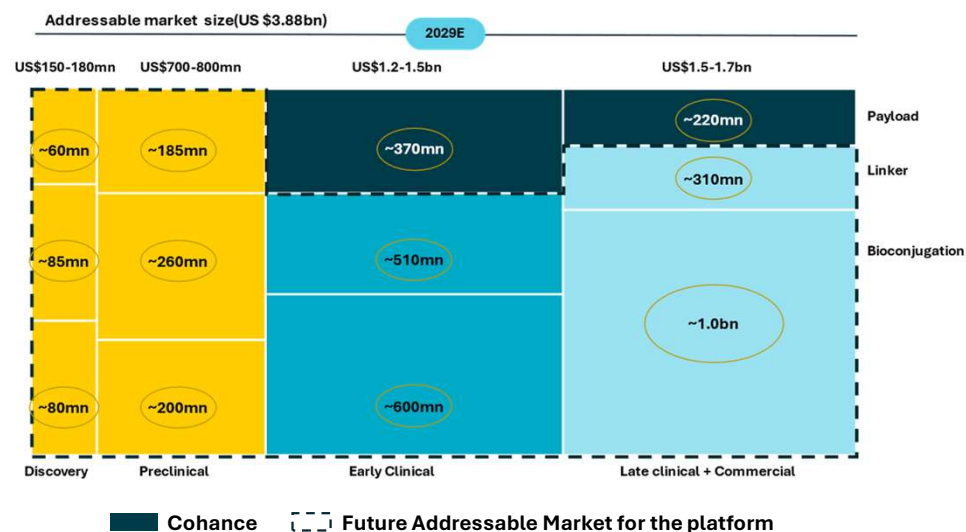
Addressable market size(US $3.88bn)

2029E

US\$150-180mn US\$700-800mn US\$1.2-1.5bn US\$1.5-1.7bn

~60mn
~185mn
~370mn
~220mn
Payload
~310mn
Linker
~85mn
~260mn
~510mn
Bioconjugation
~1.0bn
~80mn
~200mn
~600mn

Discovery Preclinical Early Clinical Late clinical + Commercial

Cohance Future Addressable Market for the platform